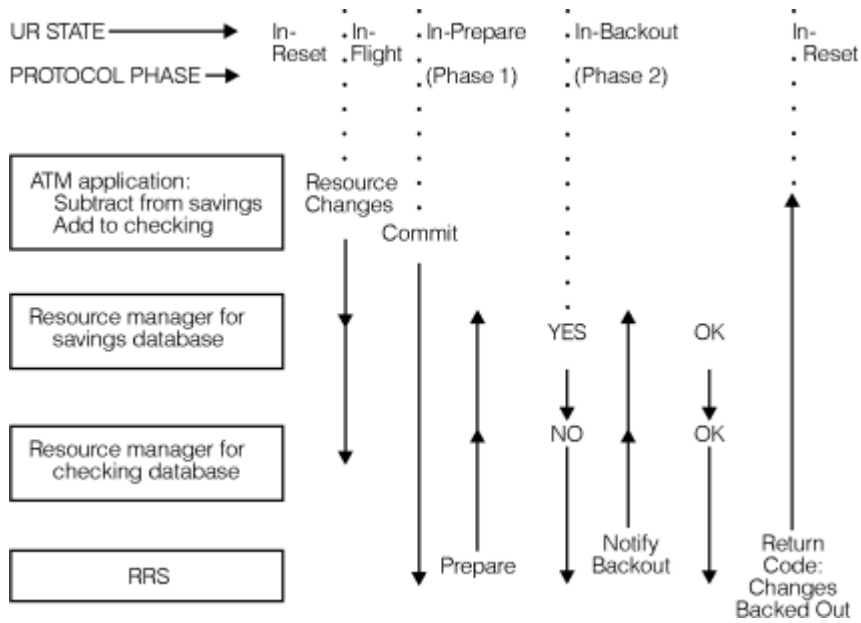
UR STATE

PROTOCOL PHASE

In-Reset

In-Flight

In-Prepare

(Phase 1)

In-Backout

(Phase 2)

In-Reset

ATM application:
Subtract from savings
Add to checking

Resource Changes

Commit

Resource manager for savings database

YES

OK

Resource manager for checking database

NO

OK

RRS

Prepare

Notify Backout

Return Code: Changes Backed Out